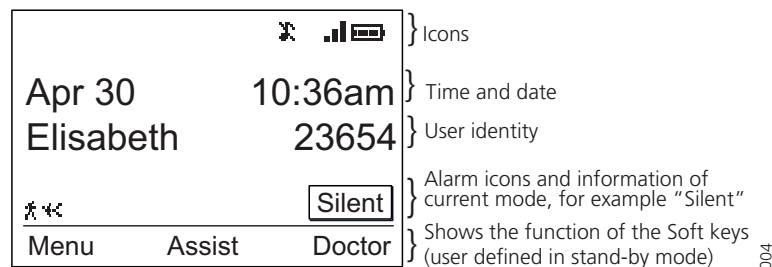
Icons

Apr 30 10:36am

Time and date

Elisabeth 23654

User identity

Silent

Alarm icons and information of current mode, for example "Silent"

Menu Assist Doctor

Shows the function of the Soft keys (user defined in stand-by mode)

004